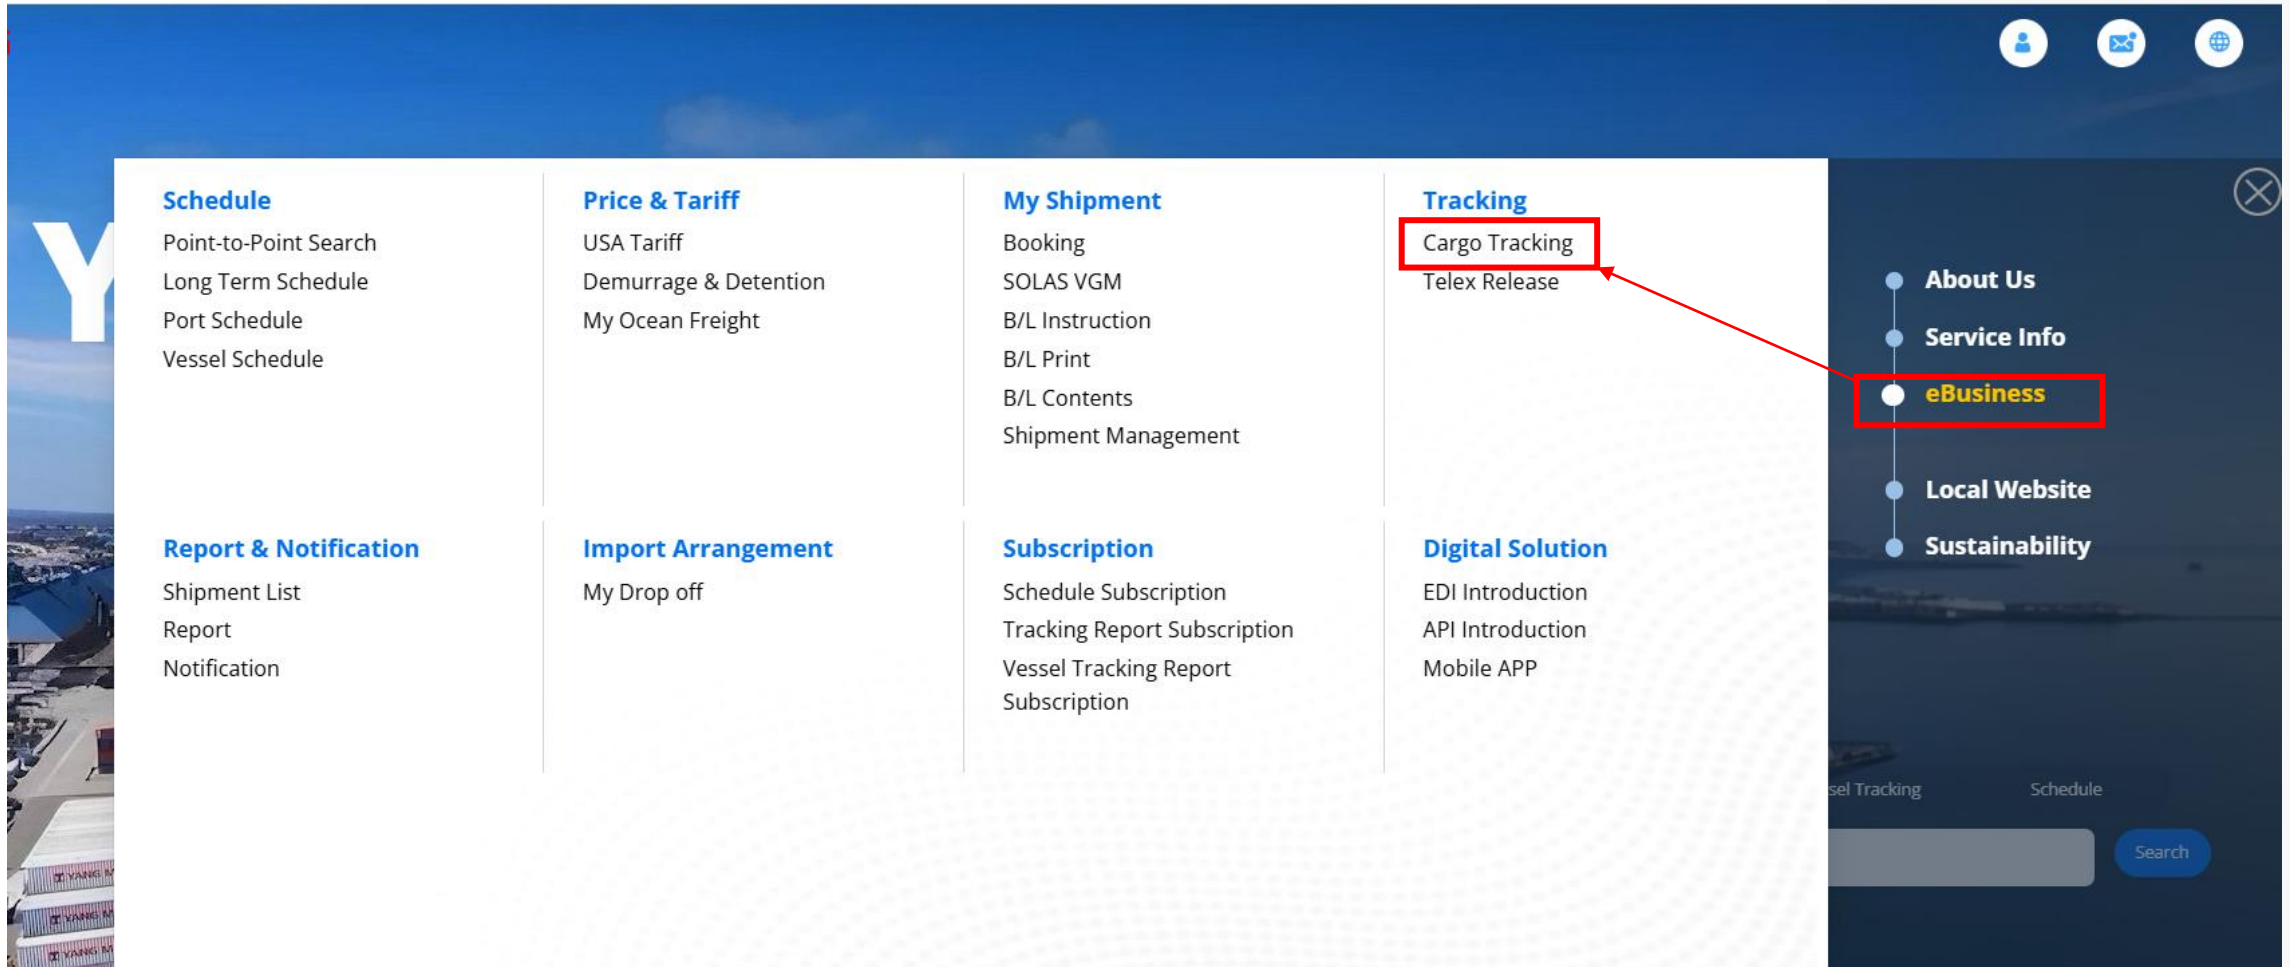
Y

Schedule
Point-to-Point Search
Long Term Schedule
Port Schedule
Vessel Schedule

Price & Tariff
USA Tariff
Demurrage & Detention
My Ocean Freight

My Shipment
Booking
SOLAS VGM
B/L Instruction
B/L Print
B/L Contents
Shipment Management

Tracking
Cargo Tracking
Telex Release

Report & Notification
Shipment List
Report
Notification

Import Arrangement
My Drop off

Subscription
Schedule Subscription
Tracking Report Subscription
Vessel Tracking Report Subscription

Digital Solution
EDI Introduction
API Introduction
Mobile APP

About Us
Service Info
eBusiness
Local Website
Sustainability

sel Tracking
Schedule
Search